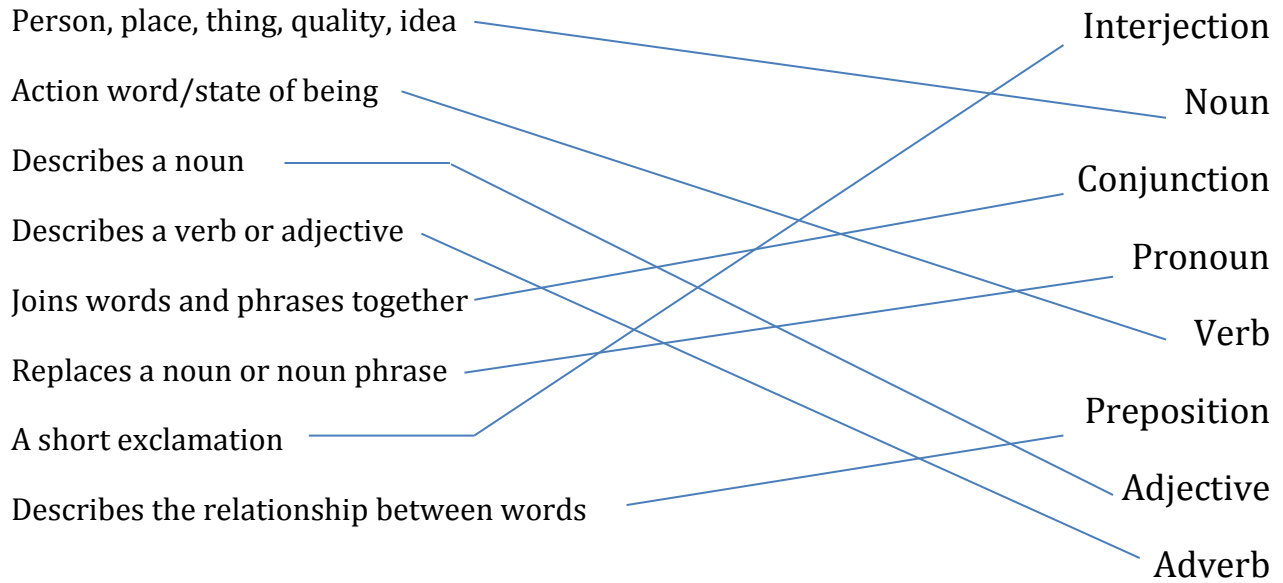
Person, place, thing, quality, idea
Action word/state of being
Describes a noun
Describes a verb or adjective
Joins words and phrases together
Replaces a noun or noun phrase
A short exclamation
Describes the relationship between words

Interjection
Noun
Conjunction
Pronoun
Verb
Preposition
Adjective
Adverb